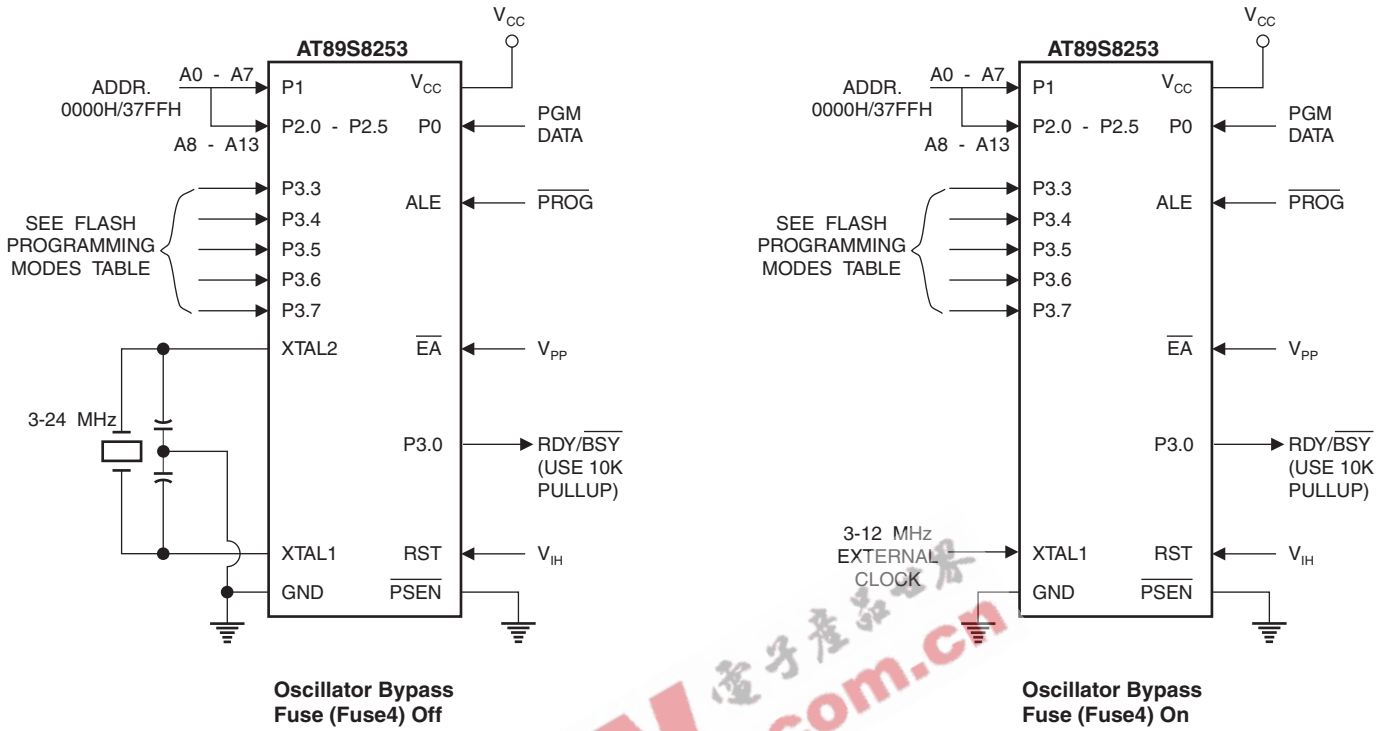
$V_{CC}$

AT89S8253

ADDR. 0000H/37FFH

A0 - A7

P1

$V_{CC}$

P2.0 - P2.5

P0

PGM DATA

A8 - A13

P3.3

ALE

$\overline{PROG}$

SEE FLASH PROGRAMMING MODES TABLE

P3.4

P3.5

P3.6

P3.7

XTAL2

$\overline{EA}$

$V_{PP}$

3-24 MHz

P3.0

RDY/$\overline{BSY}$ (USE 10K PULLUP)

XTAL1

RST

$V_{IH}$

GND

$\overline{PSEN}$

Oscillator Bypass Fuse (Fuse4) Off

$V_{CC}$

AT89S8253

ADDR. 0000H/37FFH

A0 - A7

P1

$V_{CC}$

P2.0 - P2.5

P0

PGM DATA

A8 - A13

P3.3

ALE

$\overline{PROG}$

SEE FLASH PROGRAMMING MODES TABLE

P3.4

P3.5

P3.6

P3.7

$\overline{EA}$

$V_{PP}$

P3.0

RDY/$\overline{BSY}$ (USE 10K PULLUP)

3-12 MHz EXTERNAL CLOCK

XTAL1

RST

$V_{IH}$

GND

$\overline{PSEN}$

Oscillator Bypass Fuse (Fuse4) On

电子产品世界 .com.cn